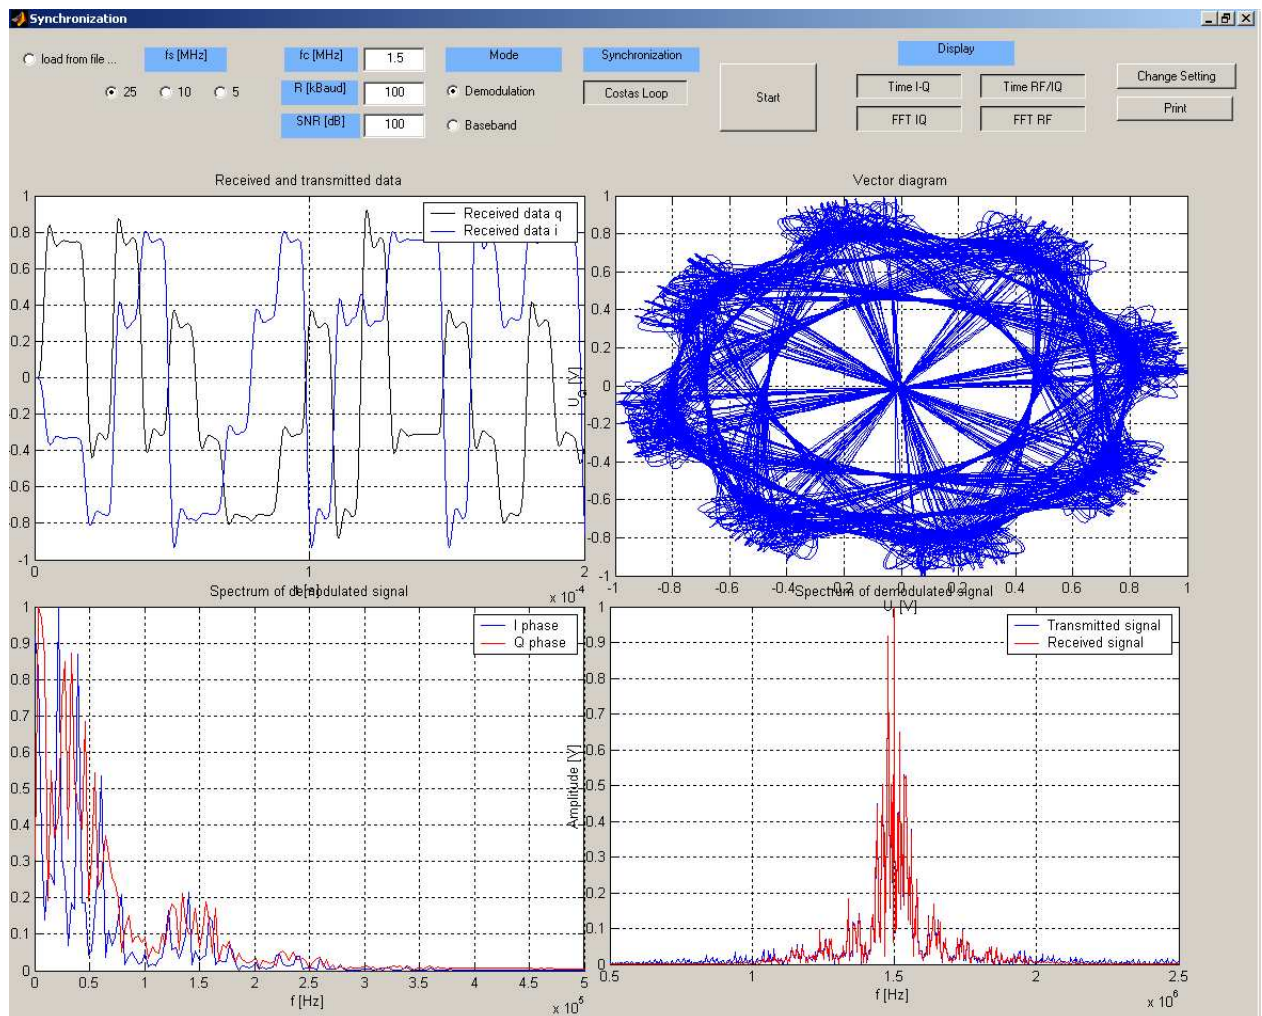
Synchronization

load from file ...

fs [MHz]

25 10 5

fc [MHz] 1.5

R [kBaud] 100

SNR [dB] 100

Mode

Demodulation

Baseband

Synchronization

Costas Loop

Start

Display

Time I-Q

Time RF/IQ

FFT IQ

FFT RF

Change Setting

Print

Received and transmitted data

Received data q
Received data i

1
0.8
0.6
0.4
0.2
0
-0.2
-0.4
-0.6
-0.8
-1
0 1 2
t [s]
x $10^{-4}$

Vector diagram

1
0.8
0.6
0.4
0.2
0
-0.2
-0.4
-0.6
-0.8
-1
U_Q [V]
-1 -0.8 -0.6 -0.4 -0.2 0 0.2 0.4 0.6 0.8 1
U_I [V]

Spectrum of demodulated signal

I phase
Q phase

1
0.9
0.8
0.7
0.6
0.5
0.4
0.3
0.2
0.1
0
0 0.5 1 1.5 2 2.5 3 3.5 4 4.5 5
f [Hz]
x $10^{5}$

Spectrum of demodulated signal

Transmitted signal
Received signal

1
0.9
0.8
0.7
0.6
0.5
0.4
0.3
0.2
0.1
0
Amplitude [V]
0.5 1 1.5 2 2.5
f [Hz]
x $10^{6}$